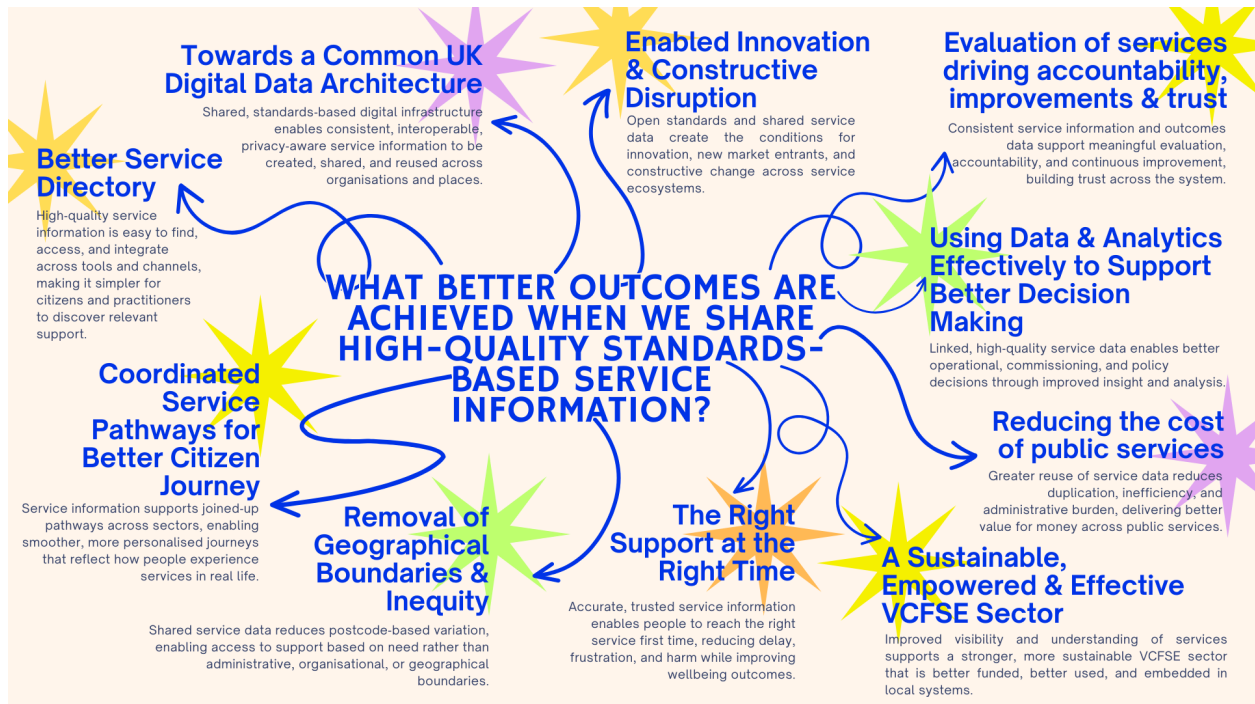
WHAT BETTER OUTCOMES ARE ACHIEVED WHEN WE SHARE HIGH-QUALITY STANDARDS-BASED SERVICE INFORMATION?

Towards a Common UK Digital Data Architecture

Shared, standards-based digital infrastructure enables consistent, interoperable, privacy-aware service information to be created, shared, and reused across organisations and places.

Enabled Innovation & Constructive Disruption

Open standards and shared service data create the conditions for innovation, new market entrants, and constructive change across service ecosystems.

Evaluation of services driving accountability, improvements & trust

Consistent service information and outcomes data support meaningful evaluation, accountability, and continuous improvement, building trust across the system.

Better Service Directory

High-quality service information is easy to find, access, and integrate across tools and channels, making it simpler for citizens and practitioners to discover relevant support.

Using Data & Analytics Effectively to Support Better Decision Making

Linked, high-quality service data enables better operational, commissioning, and policy decisions through improved insight and analysis.

Coordinated Service Pathways for Better Citizen Journey

Service information supports joined-up pathways across sectors, enabling smoother, more personalised journeys that reflect how people experience services in real life.

Reducing the cost of public services

Greater reuse of service data reduces duplication, inefficiency, and administrative burden, delivering better value for money across public services.

Removal of Geographical Boundaries & Inequity

Shared service data reduces postcode-based variation, enabling access to support based on need rather than administrative, organisational, or geographical boundaries.

The Right Support at the Right Time

Accurate, trusted service information enables people to reach the right service first time, reducing delay, frustration, and harm while improving wellbeing outcomes.

A Sustainable, Empowered & Effective VCFSE Sector

Improved visibility and understanding of services supports a stronger, more sustainable VCFSE sector that is better funded, better used, and embedded in local systems.